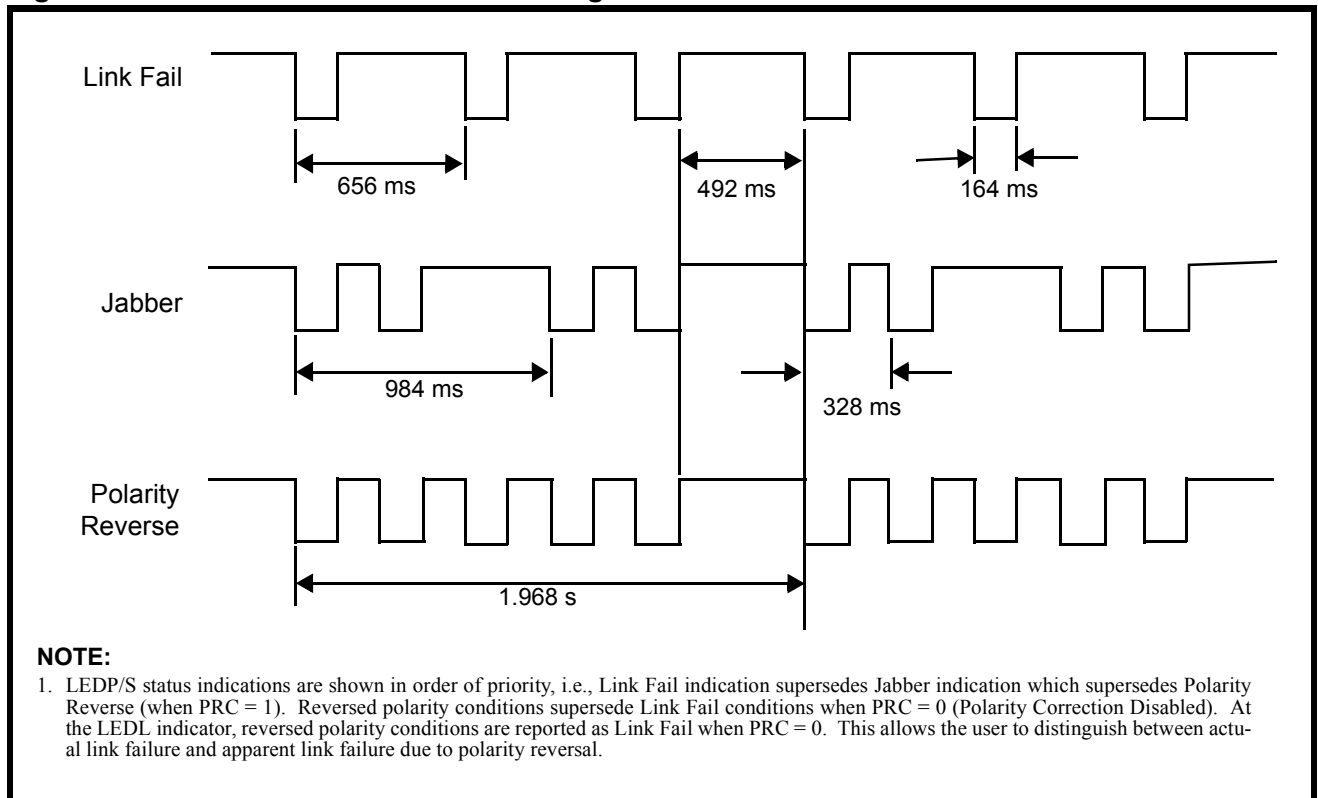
Link Fail

656 ms

492 ms

164 ms

Jabber

984 ms

328 ms

Polarity Reverse

1.968 s

NOTE:

1. LEDP/S status indications are shown in order of priority, i.e., Link Fail indication supersedes Jabber indication which supersedes Polarity Reverse (when PRC = 1). Reversed polarity conditions supersede Link Fail conditions when PRC = 0 (Polarity Correction Disabled). At the LEDL indicator, reversed polarity conditions are reported as Link Fail when PRC = 0. This allows the user to distinguish between actual link failure and apparent link failure due to polarity reversal.